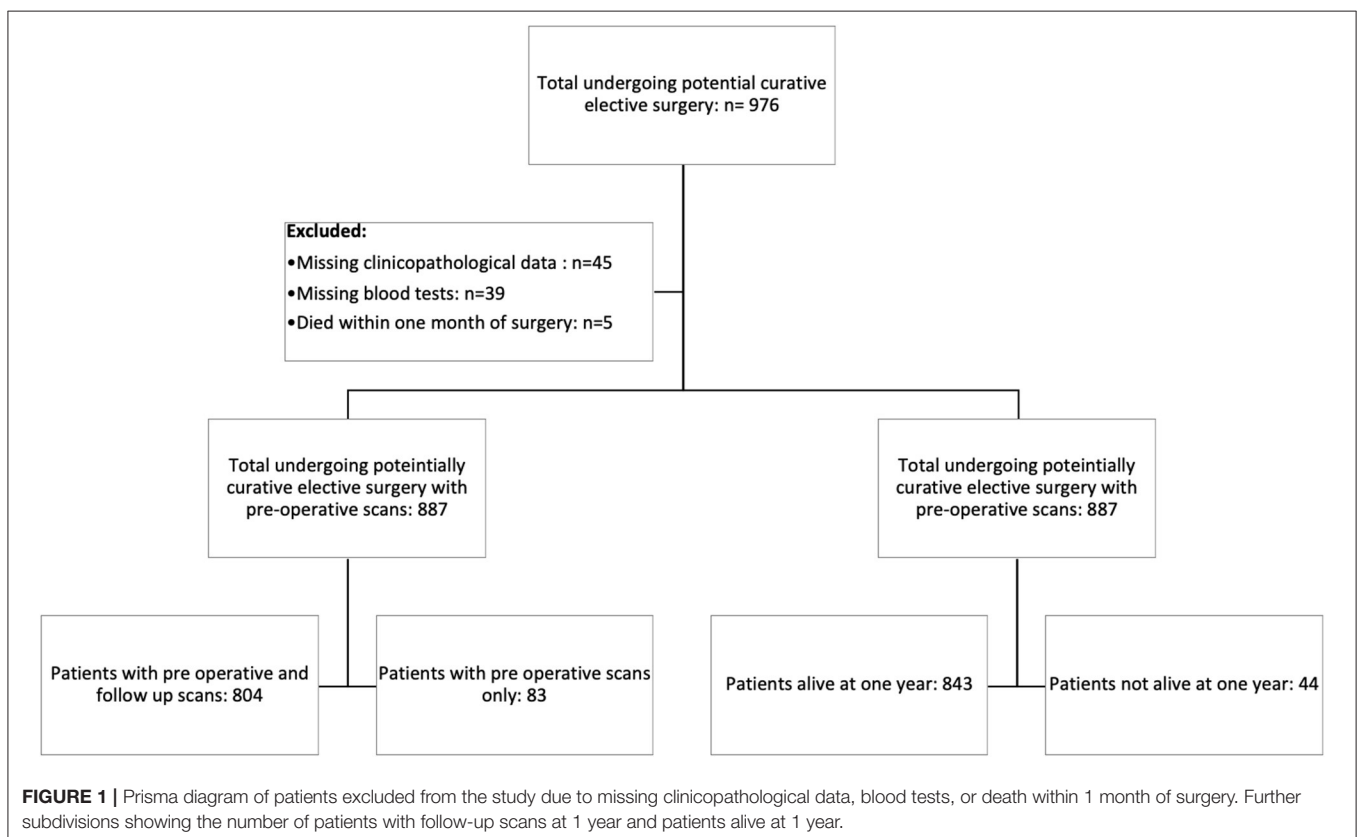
Total undergoing potential curative elective surgery: n= 976

Excluded:
•Missing clinicopathological data : n=45
•Missing blood tests: n=39
•Died within one month of surgery: n=5

Total undergoing poteintially curative elective surgery with pre-operative scans: 887

Total undergoing poteintially curative elective surgery with pre-operative scans: 887

Patients with pre operative and follow up scans: 804

Patients with pre operative scans only: 83

Patients alive at one year: 843

Patients not alive at one year: 44

FIGURE 1 | Prisma diagram of patients excluded from the study due to missing clinicopathological data, blood tests, or death within 1 month of surgery. Further subdivisions showing the number of patients with follow-up scans at 1 year and patients alive at 1 year.